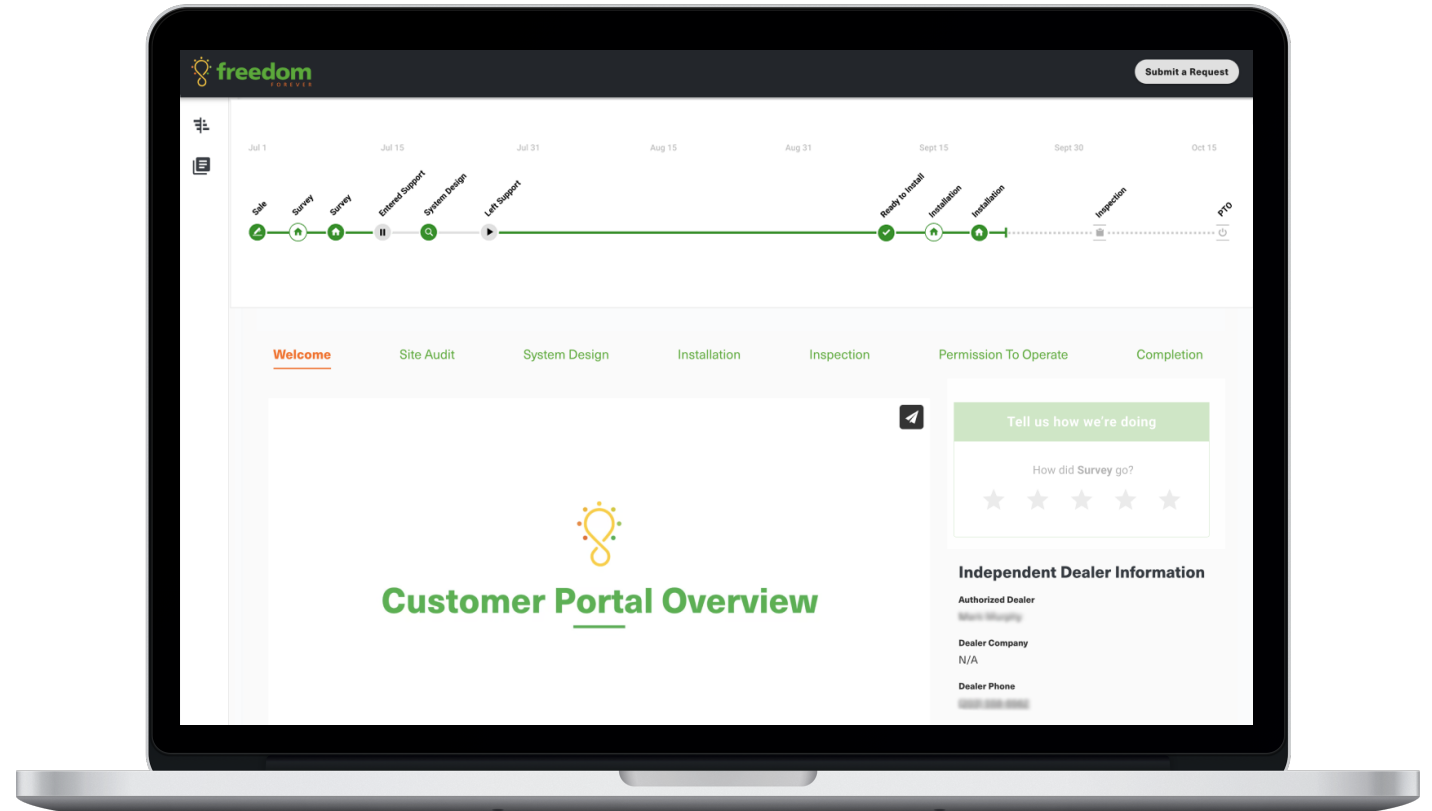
freedom
FOREVER

Submit a Request

Jul 1 Jul 15 Jul 31 Aug 15 Aug 31 Sept 15 Sept 30 Oct 15

Sale Survey Survey Entered Support System Design Left Support Ready to Install Installation Installation Inspection PTO

Welcome Site Audit System Design Installation Inspection Permission To Operate Completion

Customer Portal Overview

Tell us how we're doing

How did Survey go?

Independent Dealer Information

Authorized Dealer
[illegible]

Dealer Company
N/A

Dealer Phone
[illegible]